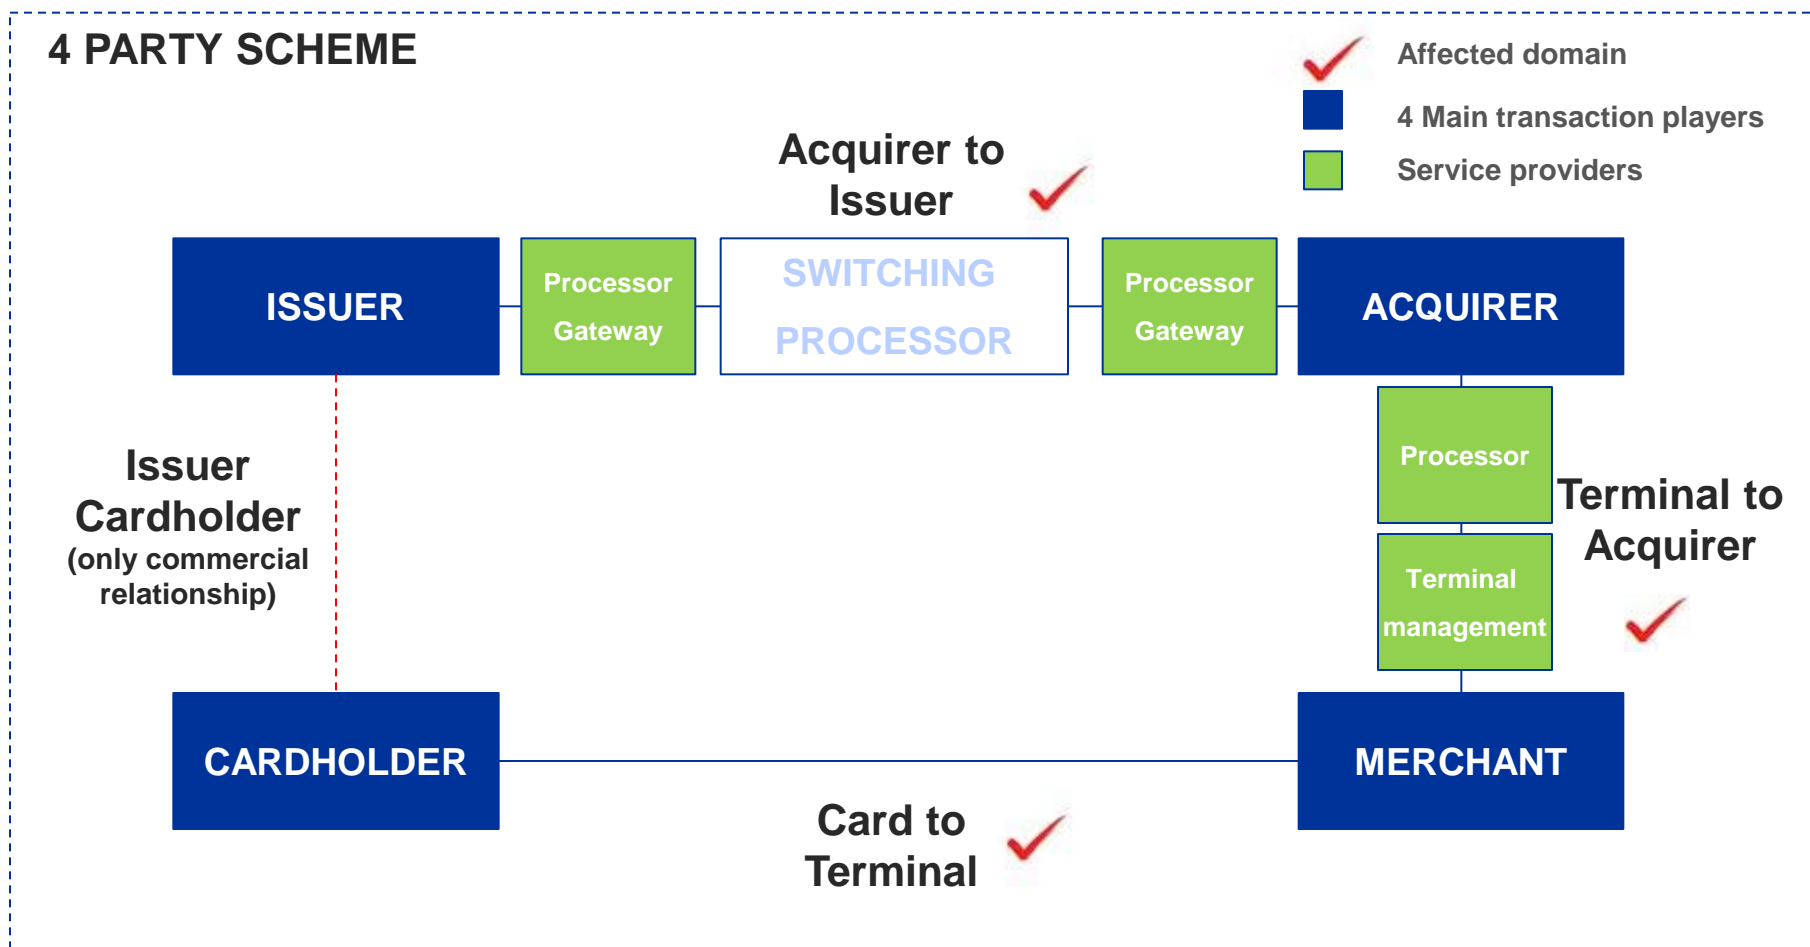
4 PARTY SCHEME

Affected domain

4 Main transaction players

Service providers

Acquirer to Issuer

ISSUER

Processor Gateway

SWITCHING PROCESSOR

Processor Gateway

ACQUIRER

Processor

Terminal to Acquirer

Terminal management

Issuer Cardholder (only commercial relationship)

CARDHOLDER

MERCHANT

Card to Terminal